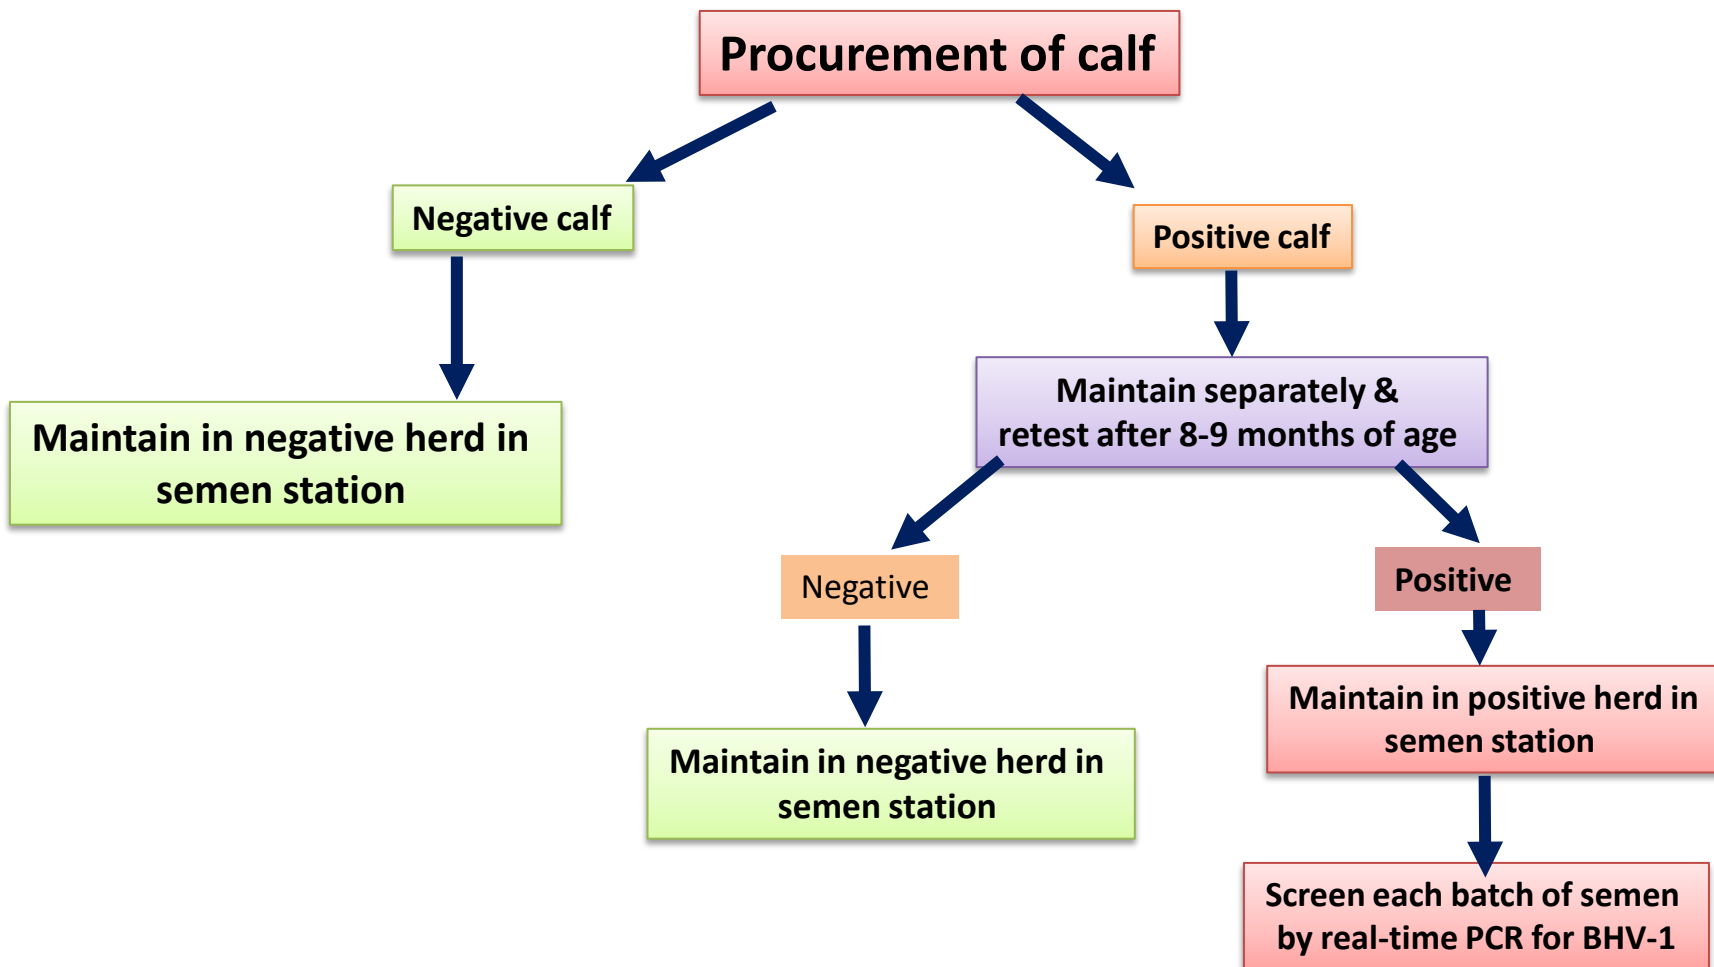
Procurement of calf

Negative calf

Maintain in negative herd in semen station

Positive calf

Maintain separately & retest after 8-9 months of age

Negative

Maintain in negative herd in semen station

Positive

Maintain in positive herd in semen station

Screen each batch of semen by real-time PCR for BHV-1